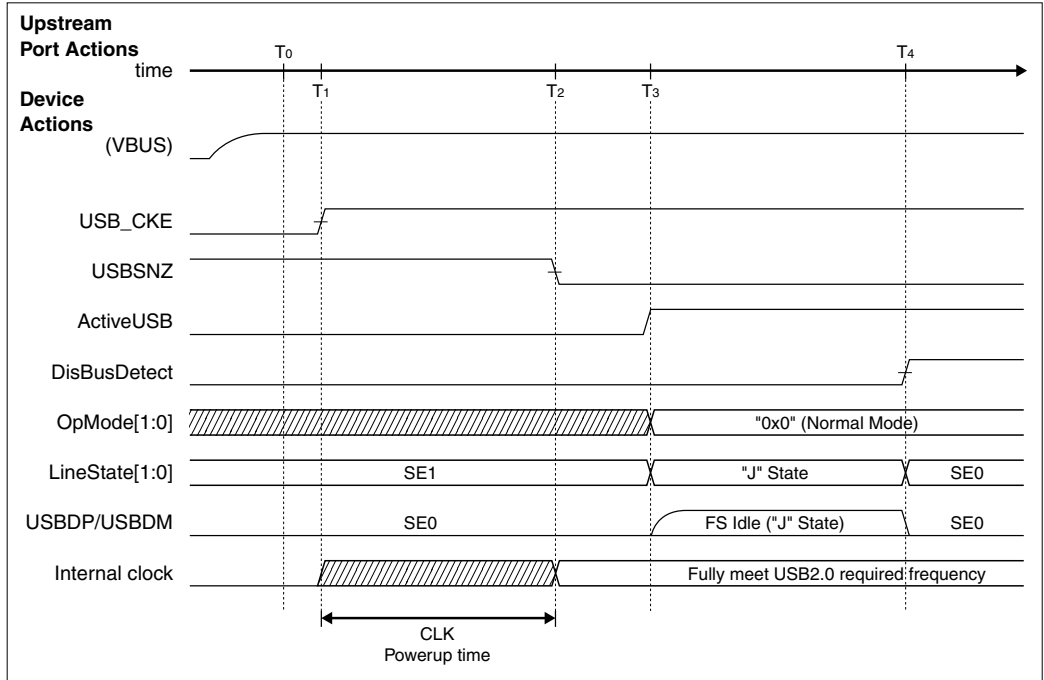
Upstream Port Actions
$T_0$
$T_4$
time
$T_1$
$T_2$
$T_3$
Device Actions
(VBUS)
USB_CKE
USBSNZ
ActiveUSB
DisBusDetect
OpMode[1:0]
"0x0" (Normal Mode)
LineState[1:0]
SE1
"J" State
SE0
USBDP/USBDM
SE0
FS Idle ("J" State)
SE0
Internal clock
Fully meet USB2.0 required frequency
CLK
Powerup time